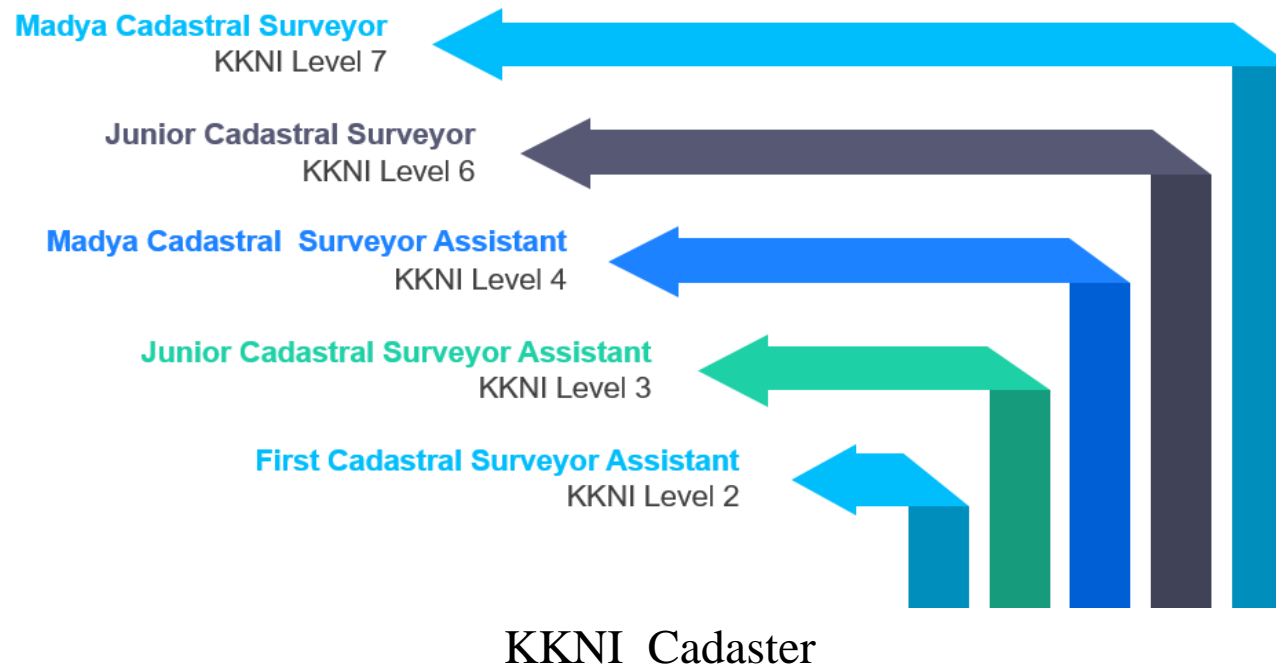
Madya Cadastral Surveyor
KKNI Level 7

Junior Cadastral Surveyor
KKNI Level 6

Madya Cadastral Surveyor Assistant
KKNI Level 4

Junior Cadastral Surveyor Assistant
KKNI Level 3

First Cadastral Surveyor Assistant
KKNI Level 2

KKNI Cadaster